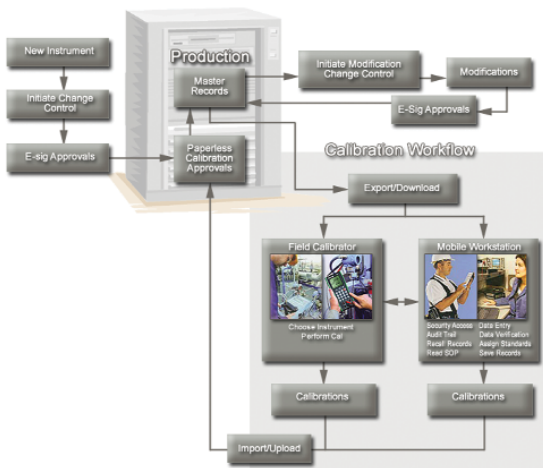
New Instrument

Initiate Change Control

E-sig Approvals

Production

Master Records

Paperless Calibration Approvals

Initiate Modification Change Control

Modifications

E-Sig Approvals

Calibration Workflow

Export/Download

Field Calibrator

Choose Instrument
Perform Cal

Mobile Workstation

Security Access
Audit Trail
Recall Records
Read SOP

Data Entry
Data Verification
Assign Standards
Save Records

Calibrations

Calibrations

Import/Upload